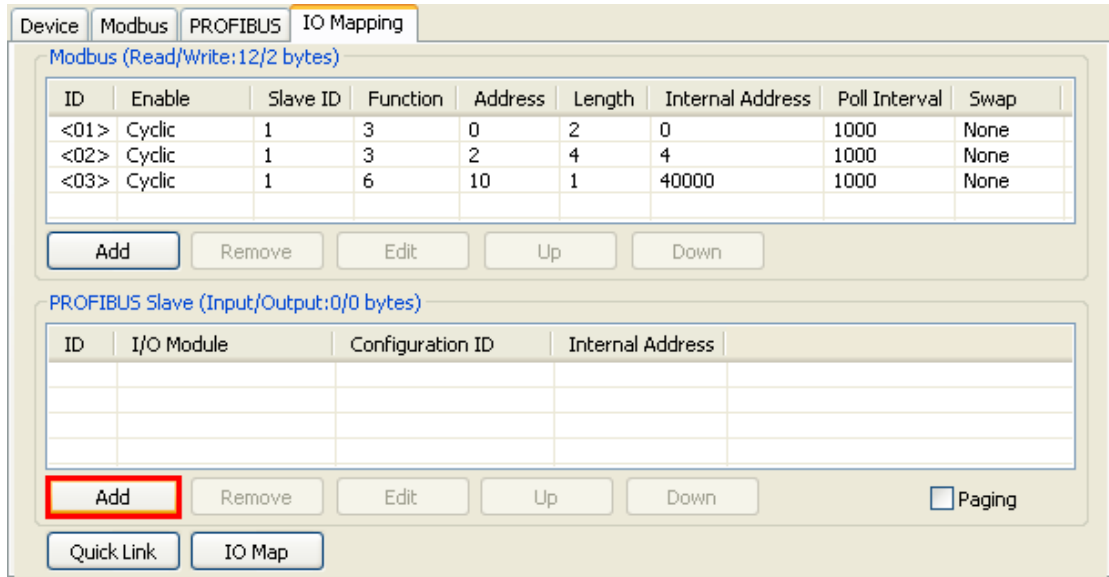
Device | Modbus | PROFIBUS | IO Mapping

Modbus (Read/Write:12/2 bytes)

| ID | Enable | Slave ID | Function | Address | Length | Internal Address | Poll Interval | Swap |
|---|---|---|---|---|---|---|---|---|
| <01> | Cyclic | 1 | 3 | 0 | 2 | 0 | 1000 | None |
| <02> | Cyclic | 1 | 3 | 2 | 4 | 4 | 1000 | None |
| <03> | Cyclic | 1 | 6 | 10 | 1 | 40000 | 1000 | None |

Add | Remove | Edit | Up | Down

PROFIBUS Slave (Input/Output:0/0 bytes)

| ID | I/O Module | Configuration ID | Internal Address |
|---|---|---|---|

Add | Remove | Edit | Up | Down | Paging

Quick Link | IO Map